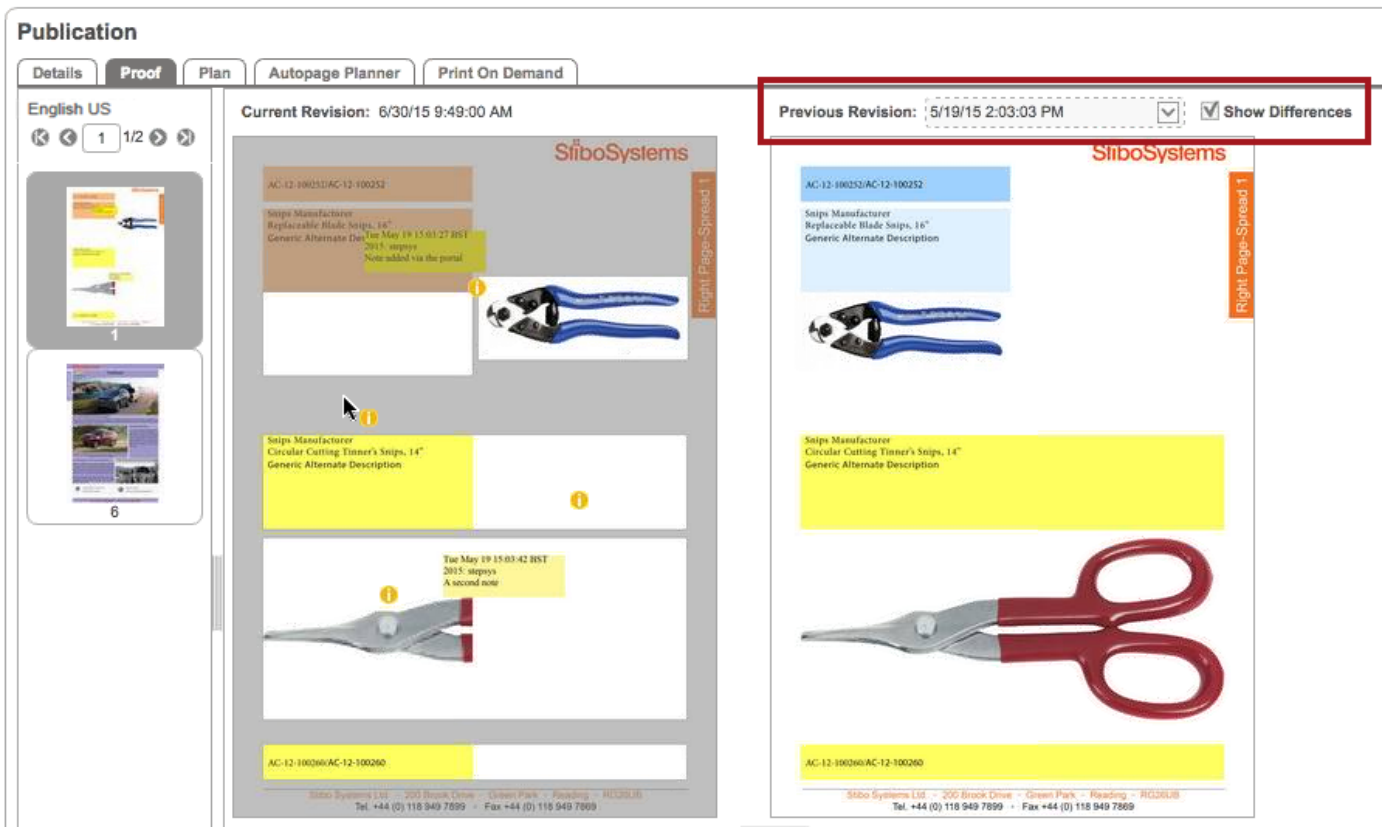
Publication

Details | Proof | Plan | Autopage Planner | Print On Demand

English US

1 1/2

1

6

Current Revision: 6/30/15 9:49:00 AM

StiboSystems

Right Page-Spread 1

AC-12-100252/AC-12-100252

Snips Manufacturer
Replaceable Blade Snips, 16"
Generic Alternate Des

Tue May 19 15:03:27 BST 2015: stepsys
Note added via the portal

Snips Manufacturer
Circular Cutting Tinner's Snips, 14"
Generic Alternate Description

Tue May 19 15:03:42 BST 2015: stepsys
A second note

AC-12-100260/AC-12-100260

Stibo Systems Ltd. - 200 Brook Drive - Green Park - Reading - RG26UB
Tel. +44 (0) 118 949 7899 - Fax +44 (0) 118 949 7869

Previous Revision: 5/19/15 2:03:03 PM

Show Differences

StiboSystems

Right Page-Spread 1

AC-12-100252/AC-12-100252

Snips Manufacturer
Replaceable Blade Snips, 16"
Generic Alternate Description

Snips Manufacturer
Circular Cutting Tinner's Snips, 14"
Generic Alternate Description

AC-12-100260/AC-12-100260

Stibo Systems Ltd. - 200 Brook Drive - Green Park - Reading - RG26UB
Tel. +44 (0) 118 949 7899 - Fax +44 (0) 118 949 7869